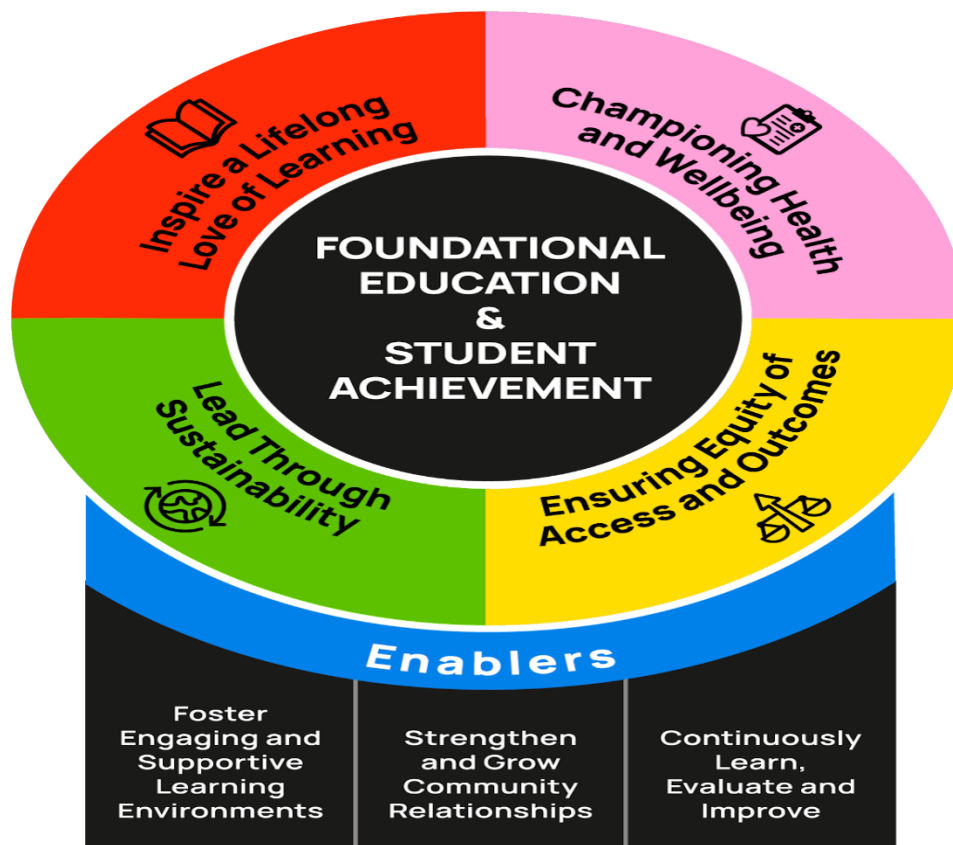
Inspire a Lifelong Love of Learning

Championing Health and Wellbeing

FOUNDATIONAL EDUCATION & STUDENT ACHIEVEMENT

Lead Through Sustainability

Ensuring Equity of Access and Outcomes

Enablers

Foster Engaging and Supportive Learning Environments

Strengthen and Grow Community Relationships

Continuously Learn, Evaluate and Improve